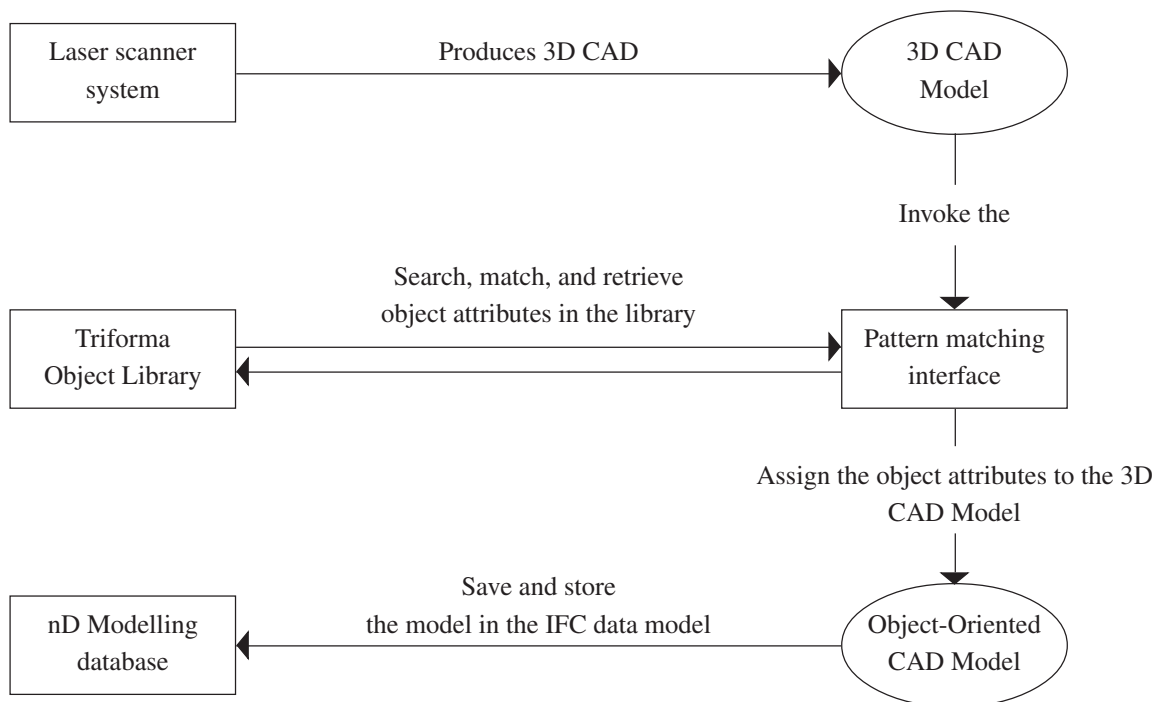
Laser scanner system

Produces 3D CAD

3D CAD Model

Invoke the

Search, match, and retrieve object attributes in the library

Triforma Object Library

Pattern matching interface

Assign the object attributes to the 3D CAD Model

Save and store the model in the IFC data model

nD Modelling database

Object-Oriented CAD Model